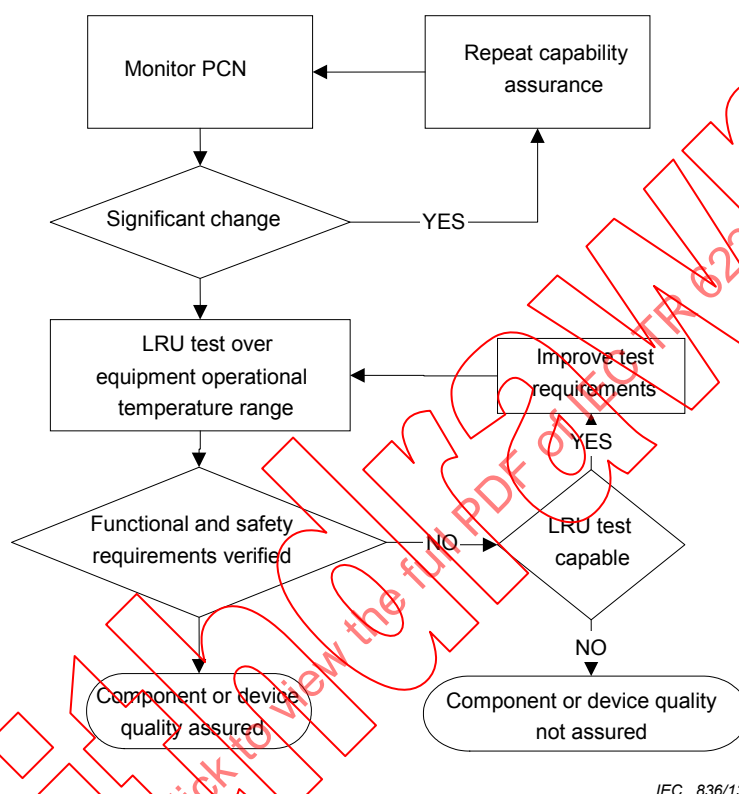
Monitor PCN

Repeat capability assurance

Significant change

YES

LRU test over equipment operational temperature range

Improve test requirements

YES

Functional and safety requirements verified

NO

LRU test capable

NO

Component or device quality assured

Component or device quality not assured

Click to view the full PDF of IEC TR 62

IEC 836/1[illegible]